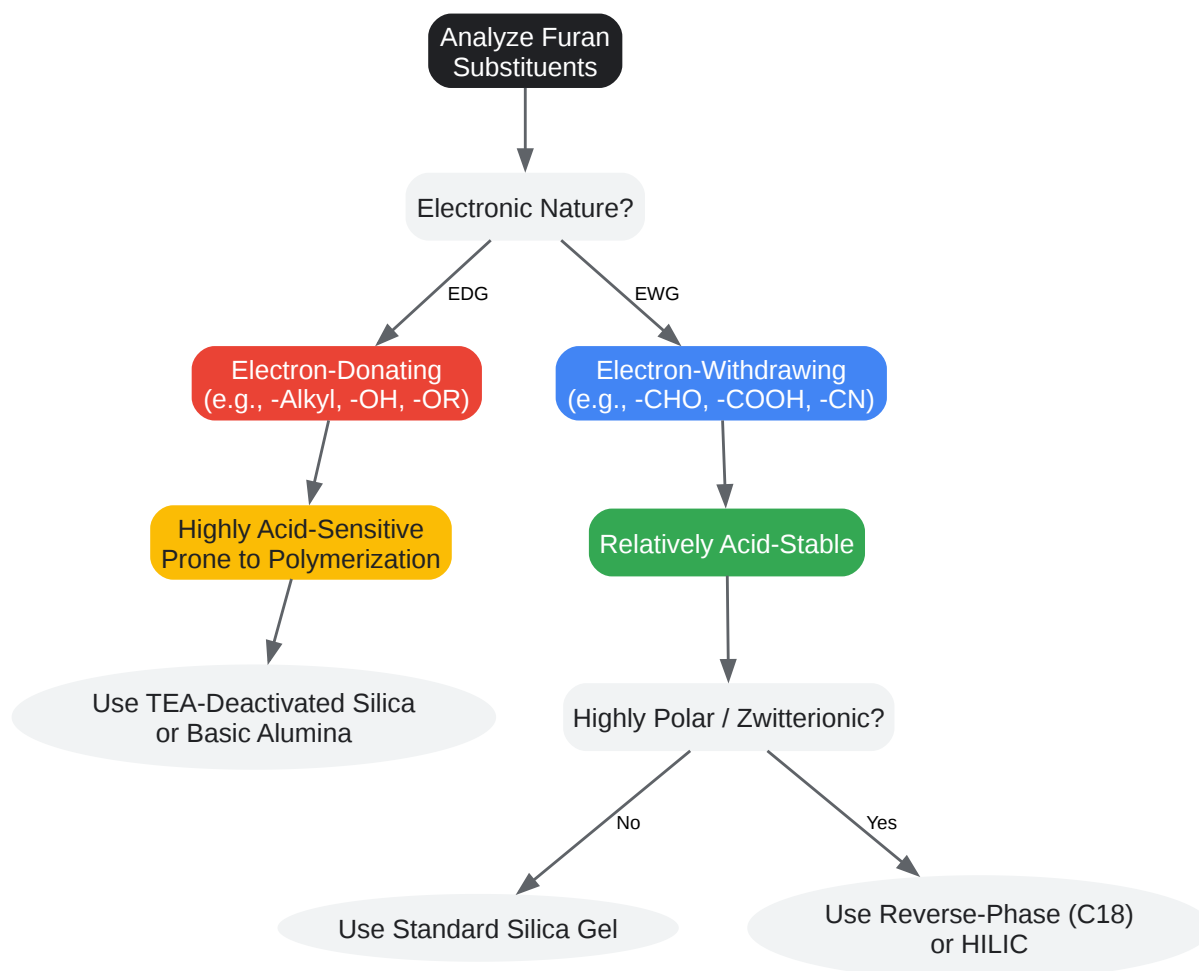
Analyze Furan Substituents

Electronic Nature?

EDG

EWG

Electron-Donating (e.g., -Alkyl, -OH, -OR)

Electron-Withdrawing (e.g., -CHO, -COOH, -CN)

Highly Acid-Sensitive Prone to Polymerization

Relatively Acid-Stable

Use TEA-Deactivated Silica or Basic Alumina

Highly Polar / Zwitterionic?

No

Yes

Use Standard Silica Gel

Use Reverse-Phase (C18) or HILIC